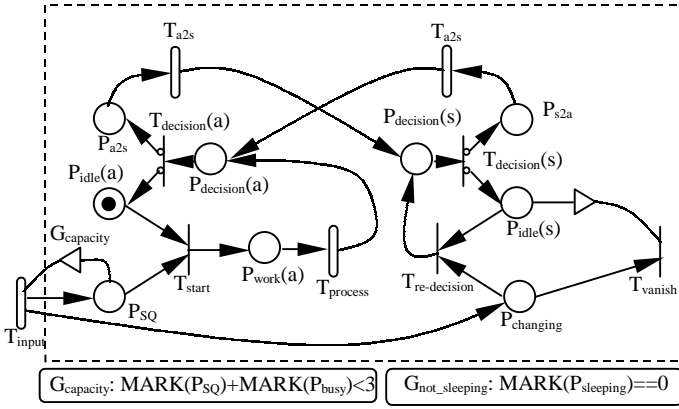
$T_{a2s}$

$T_{a2s}$

$P_{a2s}$

$T_{decision}(a)$

$P_{decision}(s)$

$P_{s2a}$

$T_{decision}(s)$

$P_{idle}(a)$

$P_{decision}(a)$

$P_{idle}(s)$

$G_{capacity}$

$T_{start}$

$P_{work}(a)$

$T_{process}$

$T_{re\text{-}decision}$

$T_{vanish}$

$P_{SQ}$

$P_{changing}$

$T_{input}$

$G_{capacity}$: MARK($P_{SQ}$)+MARK($P_{busy}$)<3

$G_{not\_sleeping}$: MARK($P_{sleeping}$)==0